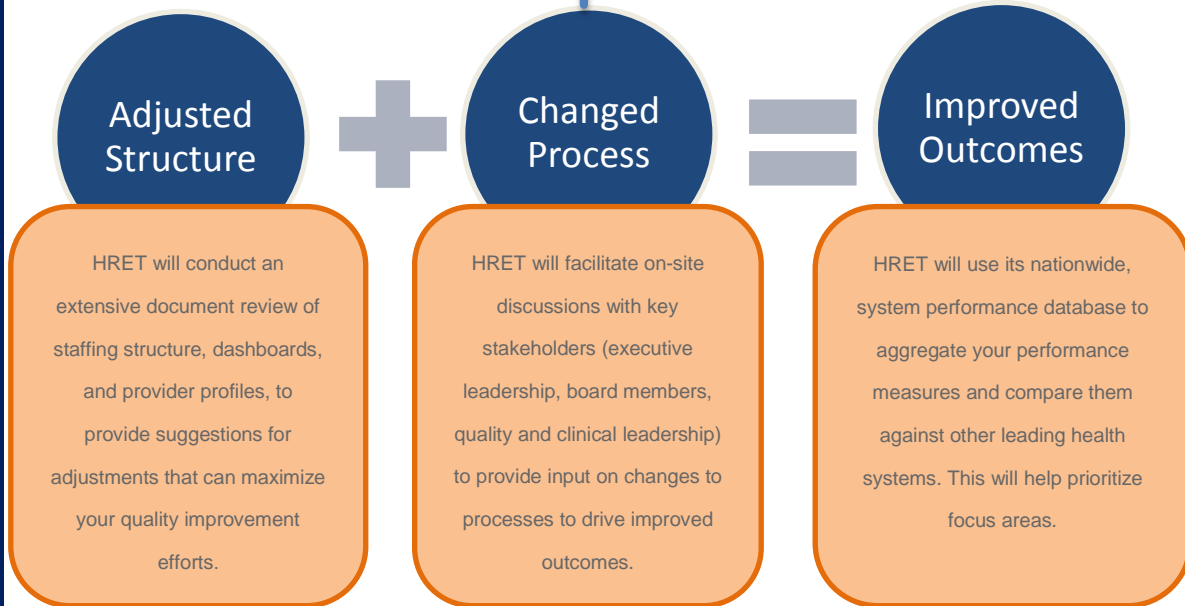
Adjusted Structure

Changed Process

Improved Outcomes

HRET will conduct an extensive document review of staffing structure, dashboards, and provider profiles, to provide suggestions for adjustments that can maximize your quality improvement efforts.

HRET will facilitate on-site discussions with key stakeholders (executive leadership, board members, quality and clinical leadership) to provide input on changes to processes to drive improved outcomes.

HRET will use its nationwide, system performance database to aggregate your performance measures and compare them against other leading health systems. This will help prioritize focus areas.